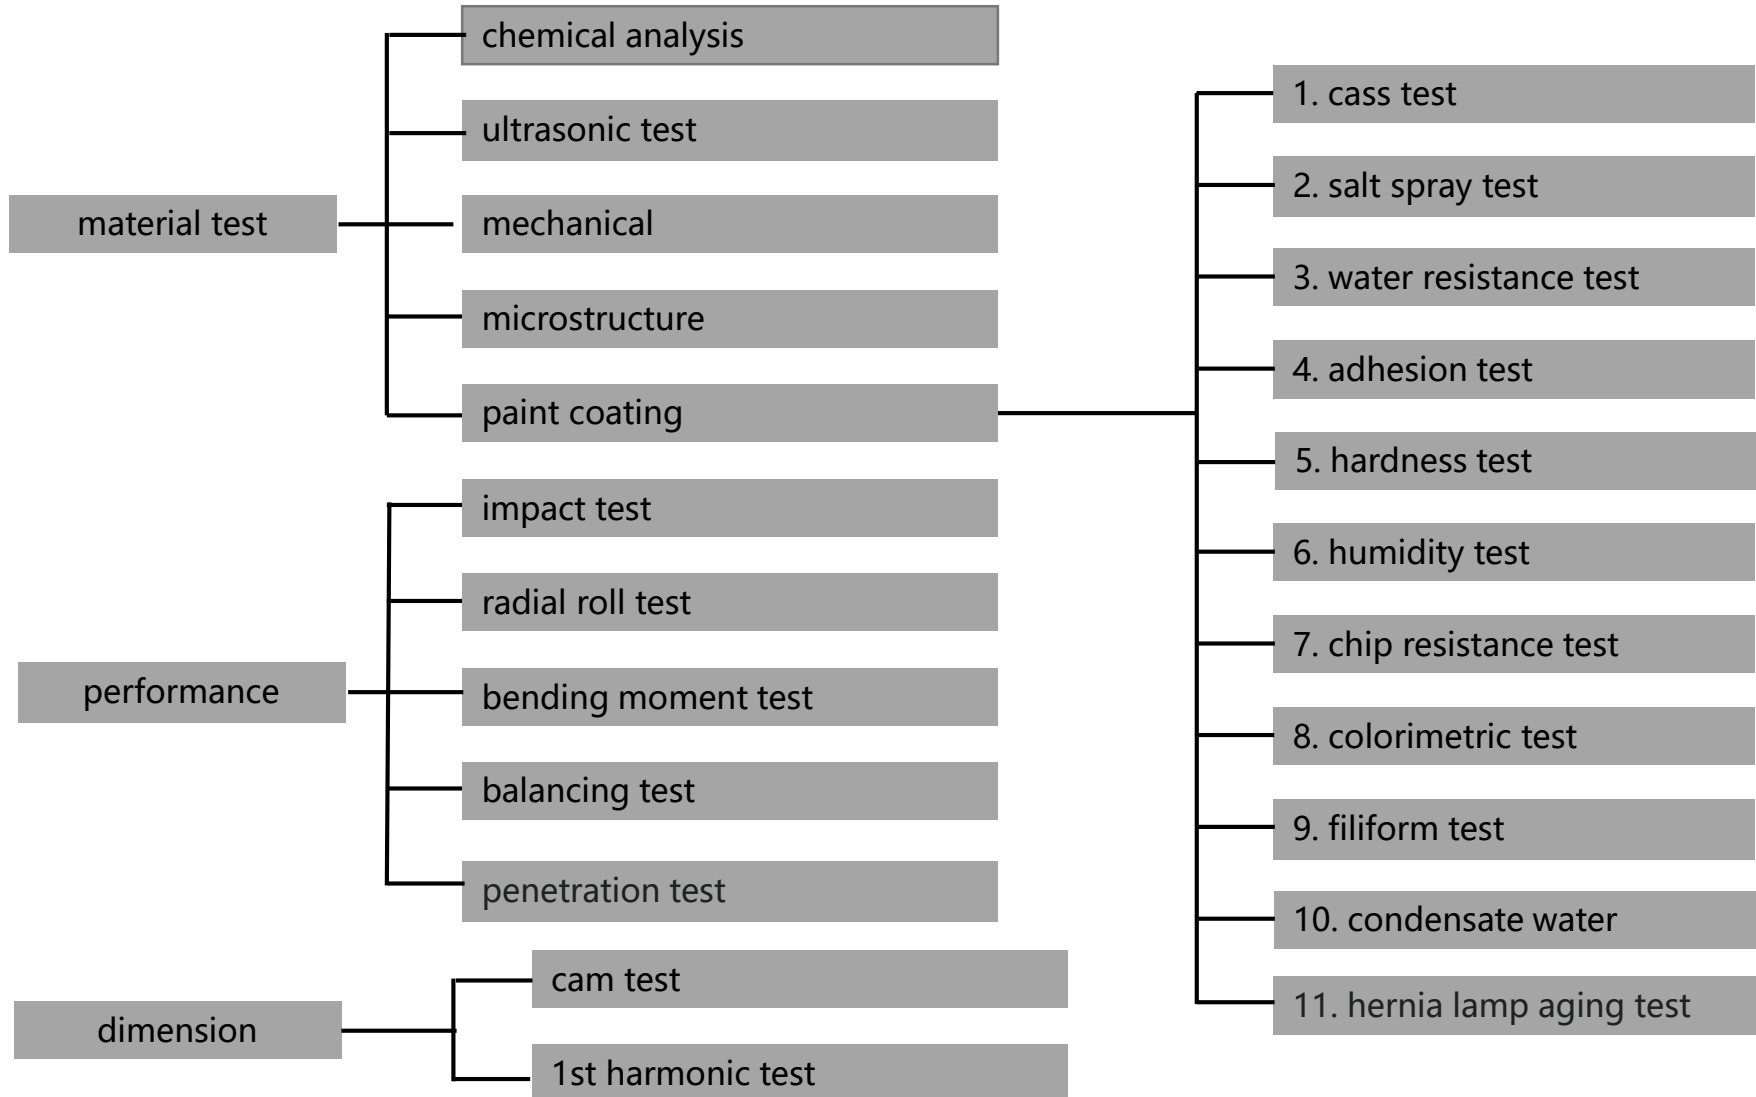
material test

chemical analysis

ultrasonic test

mechanical

microstructure

paint coating

1. cass test

2. salt spray test

3. water resistance test

4. adhesion test

5. hardness test

6. humidity test

7. chip resistance test

8. colorimetric test

9. filiform test

10. condensate water

11. hernia lamp aging test

performance

impact test

radial roll test

bending moment test

balancing test

penetration test

dimension

cam test

1st harmonic test